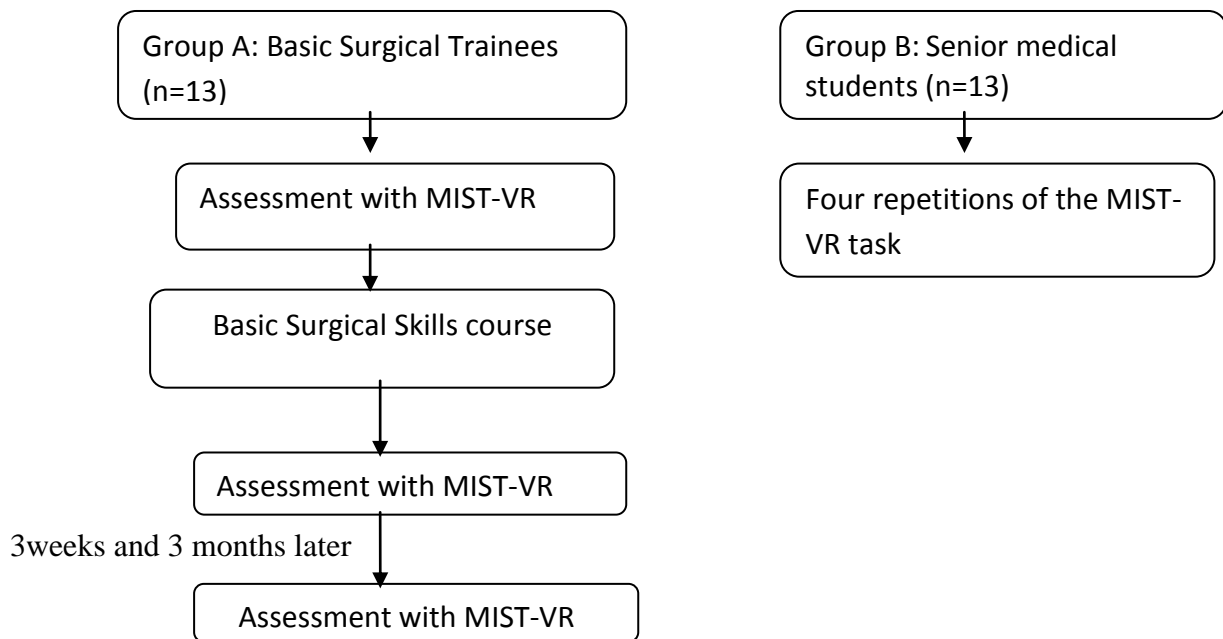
Group A: Basic Surgical Trainees (n=13)

Assessment with MIST-VR

Basic Surgical Skills course

Assessment with MIST-VR

3weeks and 3 months later

Assessment with MIST-VR

Group B: Senior medical students (n=13)

Four repetitions of the MIST-VR task